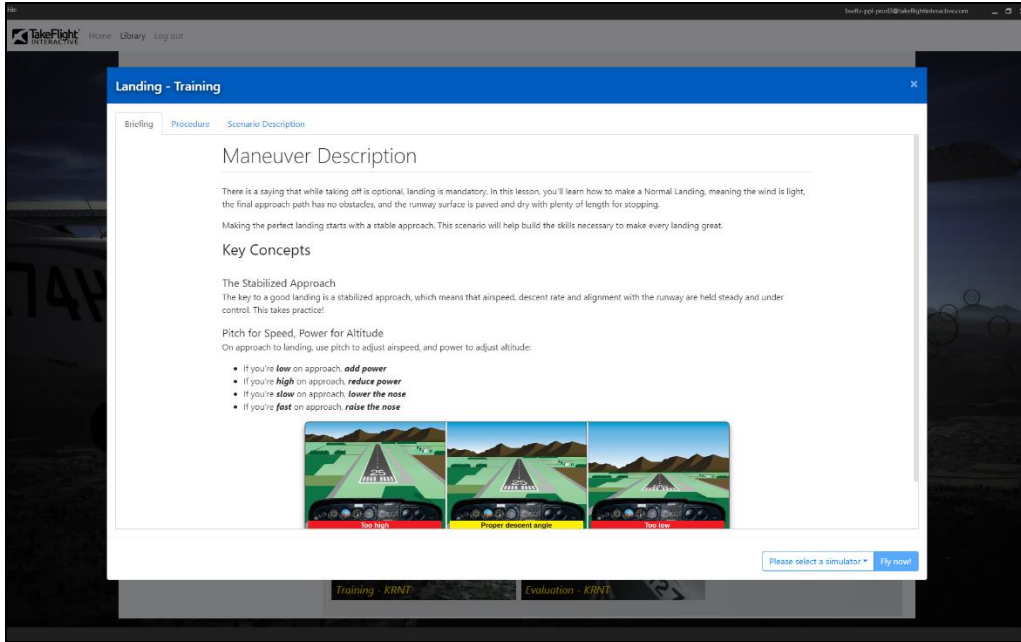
bvefiz-ppl-prod3@takeflightinteractive.com

TakeFlight INTERACTIVE Home Library Log out

Landing - Training

×

Briefing Procedure Scenario Description

Maneuver Description

There is a saying that while taking off is optional, landing is mandatory. In this lesson, you'll learn how to make a Normal Landing, meaning the wind is light, the final approach path has no obstacles, and the runway surface is paved and dry with plenty of length for stopping.

Making the perfect landing starts with a stable approach. This scenario will help build the skills necessary to make every landing great.

Key Concepts

The Stabilized Approach
The key to a good landing is a stabilized approach, which means that airspeed, descent rate and alignment with the runway are held steady and under control. This takes practice!

Pitch for Speed, Power for Altitude
On approach to landing, use pitch to adjust airspeed, and power to adjust altitude:

- If you're *low* on approach, *add power*
- If you're *high* on approach, *reduce power*
- If you're *slow* on approach, *lower the nose*
- If you're *fast* on approach, *raise the nose*

25 25 25

Too high Proper descent angle Too low

Please select a simulator ▾ Fly now!

Training - KRNT Evaluation - KRNT